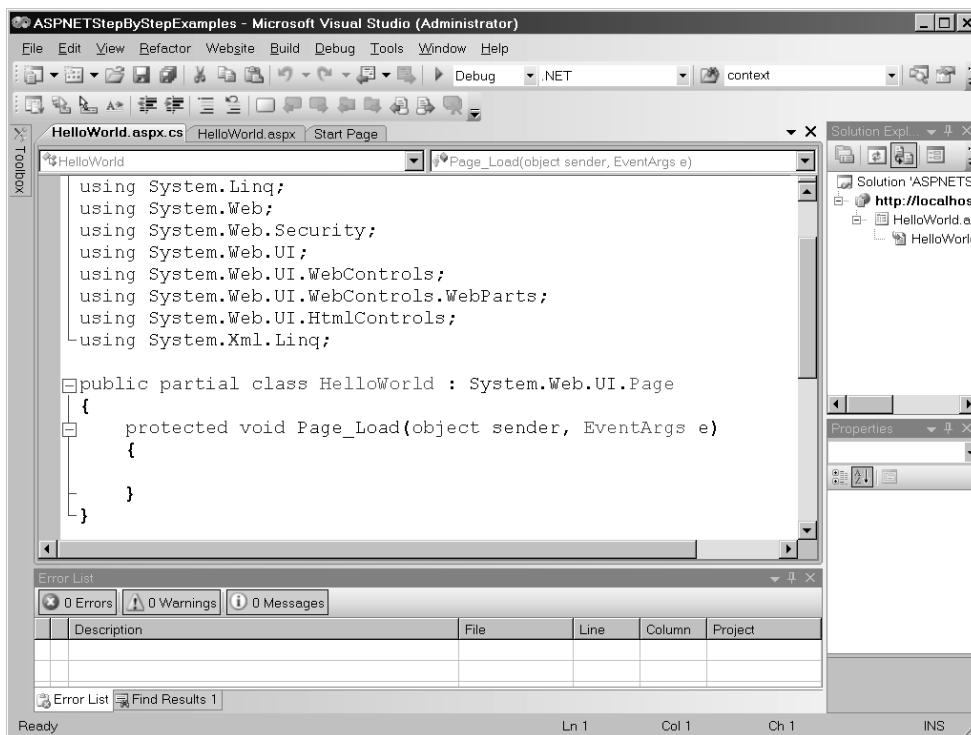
ASPNETStepByStepExamples - Microsoft Visual Studio (Administrator)

File Edit View Refactor Website Build Debug Tools Window Help

Debug .NET context

Toolbox

HelloWorld.aspx.cs HelloWorld.aspx Start Page

HelloWorld Page_Load(object sender, EventArgs e)

using System.Linq;
using System.Web;
using System.Web.Security;
using System.Web.UI;
using System.Web.UI.WebControls;
using System.Web.UI.WebControls.WebParts;
using System.Web.UI.HtmlControls;
using System.Xml.Linq;

public partial class HelloWorld : System.Web.UI.Page
{
    protected void Page_Load(object sender, EventArgs e)
    {

    }
}

Solution Expl...

Solution 'ASPNETS
http://localhos
HelloWorld.a
HelloWorl

Properties

Error List

0 Errors 0 Warnings 0 Messages

| | Description | File | Line | Column | Project |
|---|---|---|---|---|---|
| | | | | | |
| | | | | | |

Error List Find Results 1

Ready Ln 1 Col 1 Ch 1 INS